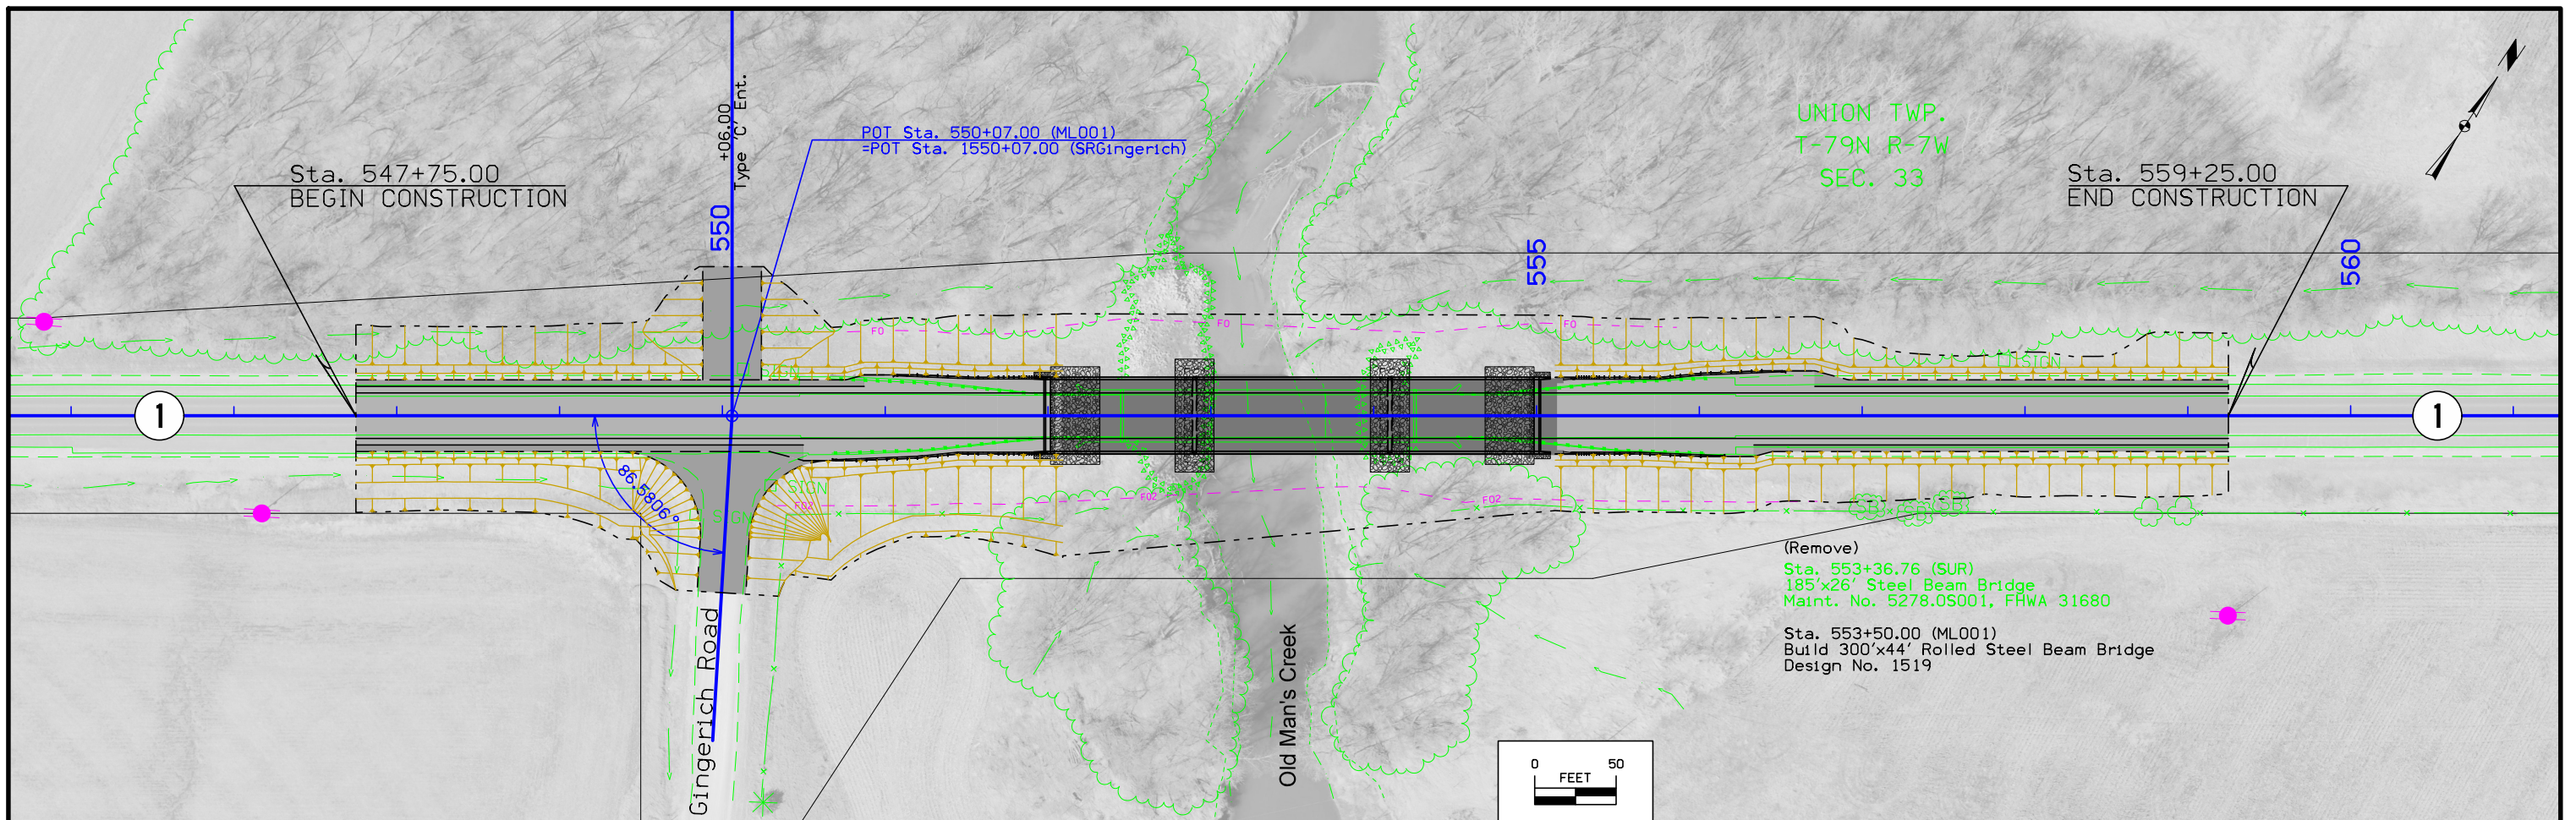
Sta. 547+75.00
BEGIN CONSTRUCTION

+06.00
Type 'C' Ent.

550

POT Sta. 550+07.00 (ML001)
=POT Sta. 1550+07.00 (SRGingerich)

UNION TWP.
T-79N R-7W
SEC. 33

Sta. 559+25.00
END CONSTRUCTION

555

560

1

1

F0

F0

F0

F02

F02

F02

86.5806°

SIGN

SIGN

Gingerich Road

Old Man's Creek

(Remove)
Sta. 553+36.76 (SUR)
185'x26' Steel Beam Bridge
Maint. No. 5278.0S001, FHWA 31680

Sta. 553+50.00 (ML001)
Build 300'x44' Rolled Steel Beam Bridge
Design No. 1519

0 FEET 50